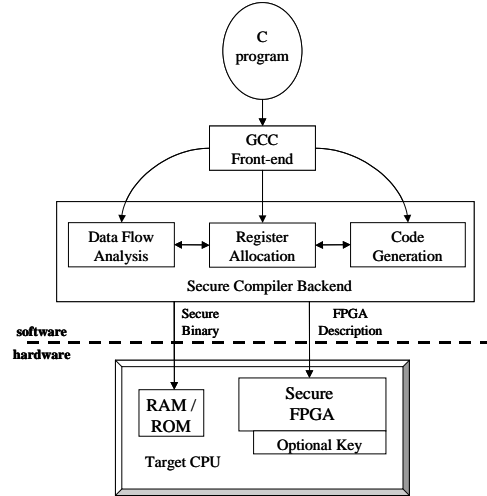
C program

GCC Front-end

Data Flow Analysis

Register Allocation

Code Generation

Secure Compiler Backend

software

Secure Binary

FPGA Description

hardware

RAM / ROM

Secure FPGA

Optional Key

Target CPU